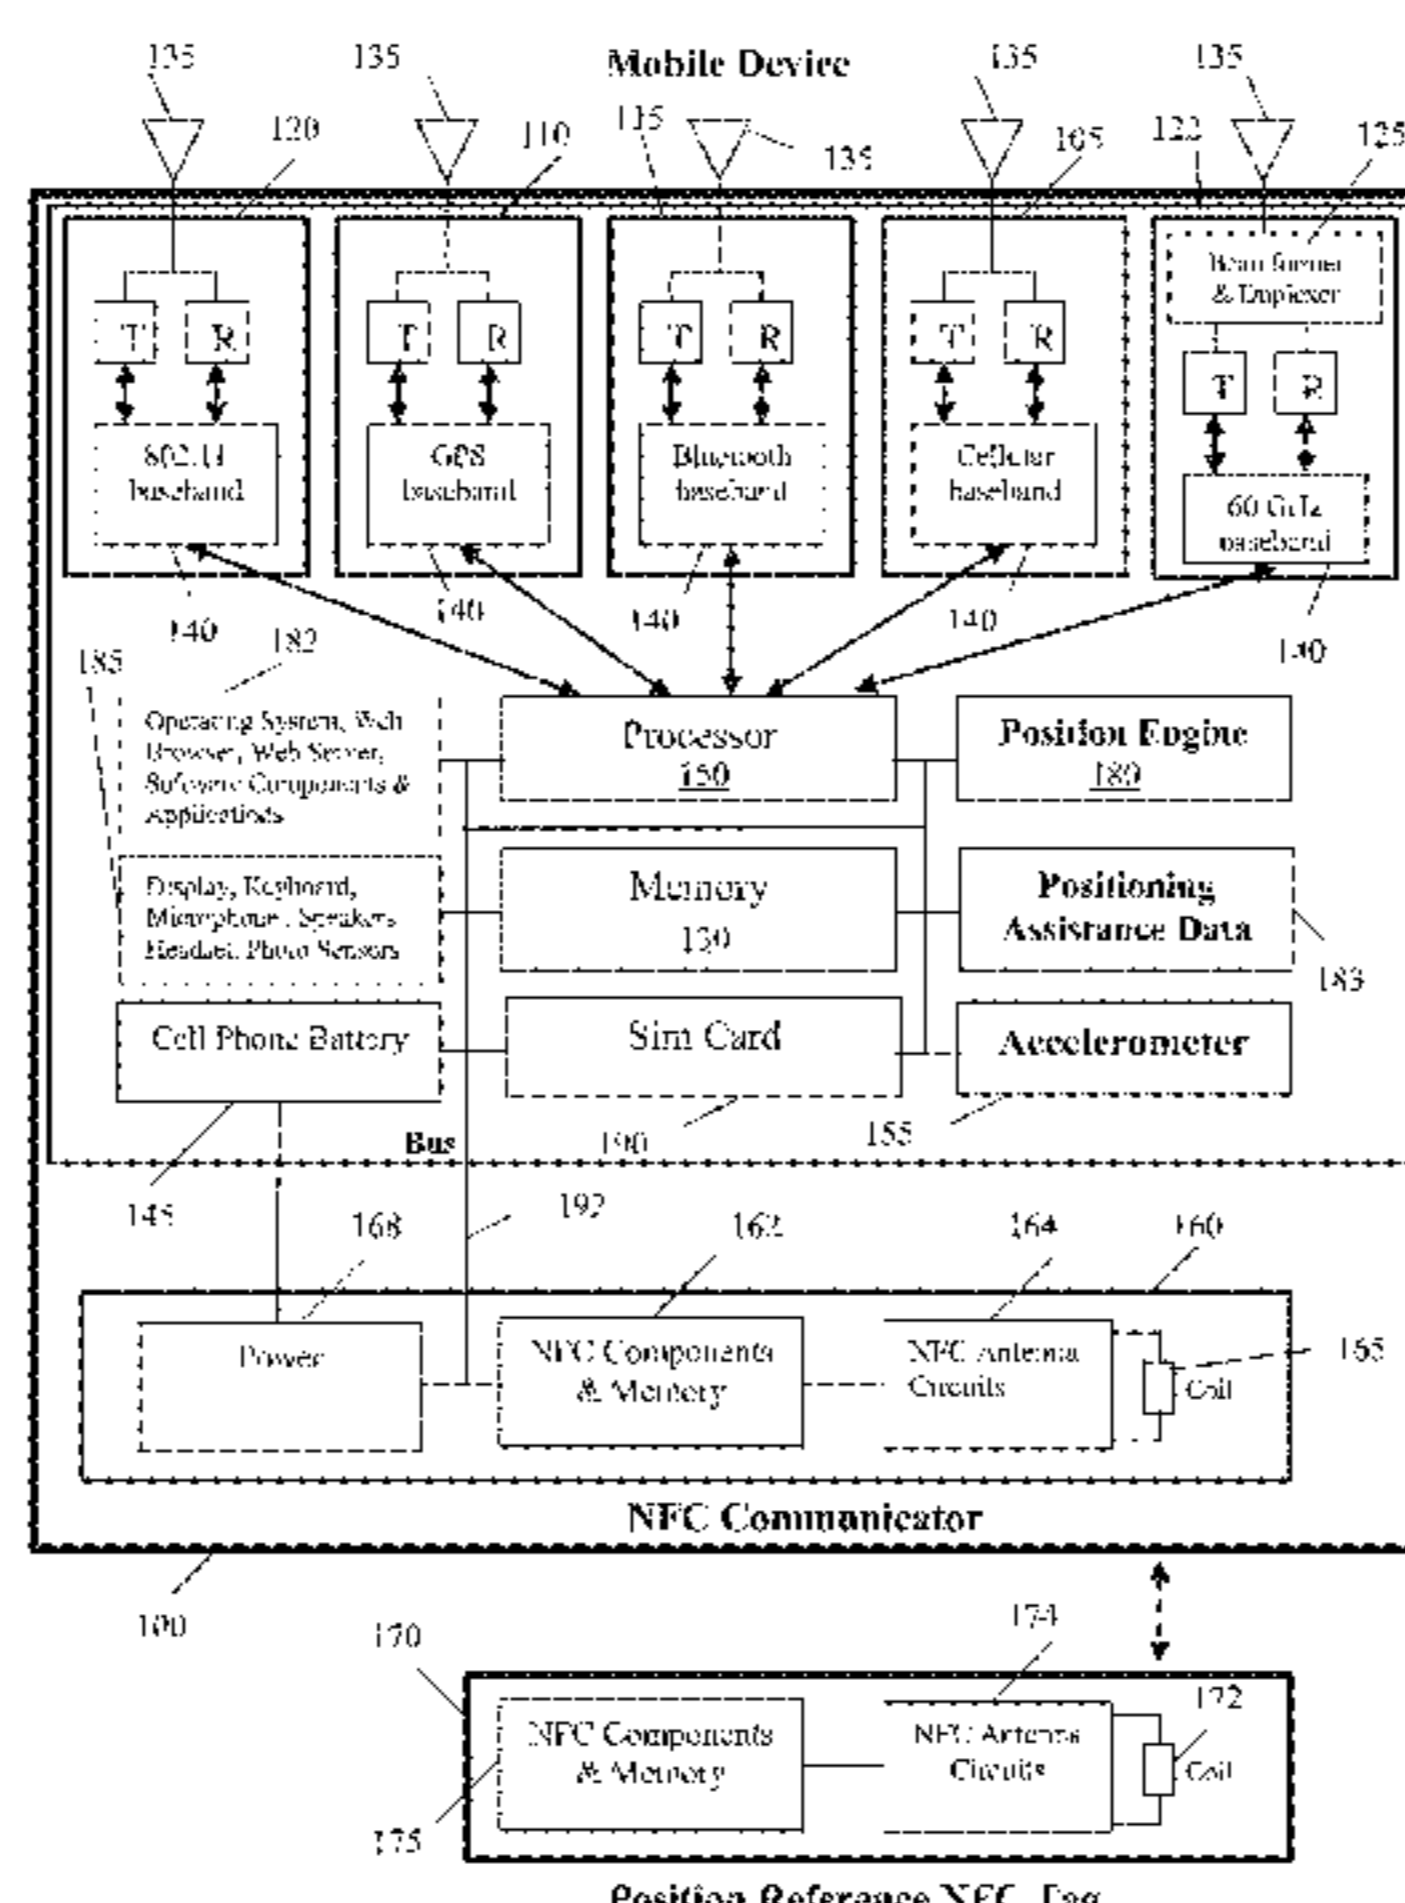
135 135 Mobile Device 135 135
120 110 115 135 165 122 125

T R
802.11 baseband

T R
GPS baseband

T R
Bluetooth baseband

T R
Cellular baseband

Beam former & Duplexer
T R
60 GHz baseband

140 140 140 140 130
185 182

Operating System, Web Browser, Web Server, Software Components & Applications

Processor
150

Position Engine
180

Display, Keyboard, Microphone, Speakers Headset, Photo Sensors

Memory
130

Positioning Assistance Data
183

Cell Phone Battery

Sim Card

Accelerometer

Bus 190 155
145 192
168 162 164 160

Power

NFC Components & Memory

NFC Antenna Circuits

Coil
165

NFC Communicator

100
170 174
172

NFC Components & Memory

NFC Antenna Circuits

Coil

175

Position Reference NFC Tag